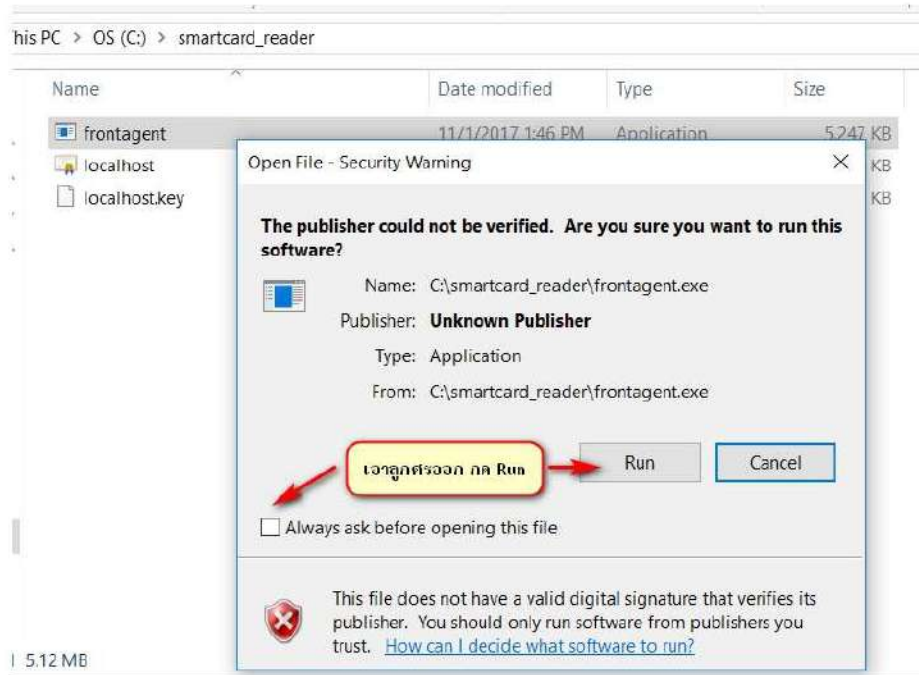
his PC > OS (C:) > smartcard_reader

| Name | Date modified | Type | Size |
|---|---|---|---|
| frontagent | 11/1/2017 1:46 PM | Application | 5,247 KB |
| localhost | | | KB |
| localhost.key | | | KB |

Open File - Security Warning

The publisher could not be verified. Are you sure you want to run this software?

Name: C:\smartcard_reader\frontagent.exe

Publisher: Unknown Publisher

Type: Application

From: C:\smartcard_reader\frontagent.exe

เอาลูกศรออก กด Run

Run

Cancel

Always ask before opening this file

This file does not have a valid digital signature that verifies its publisher. You should only run software from publishers you trust. How can I decide what software to run?

5.12 MB